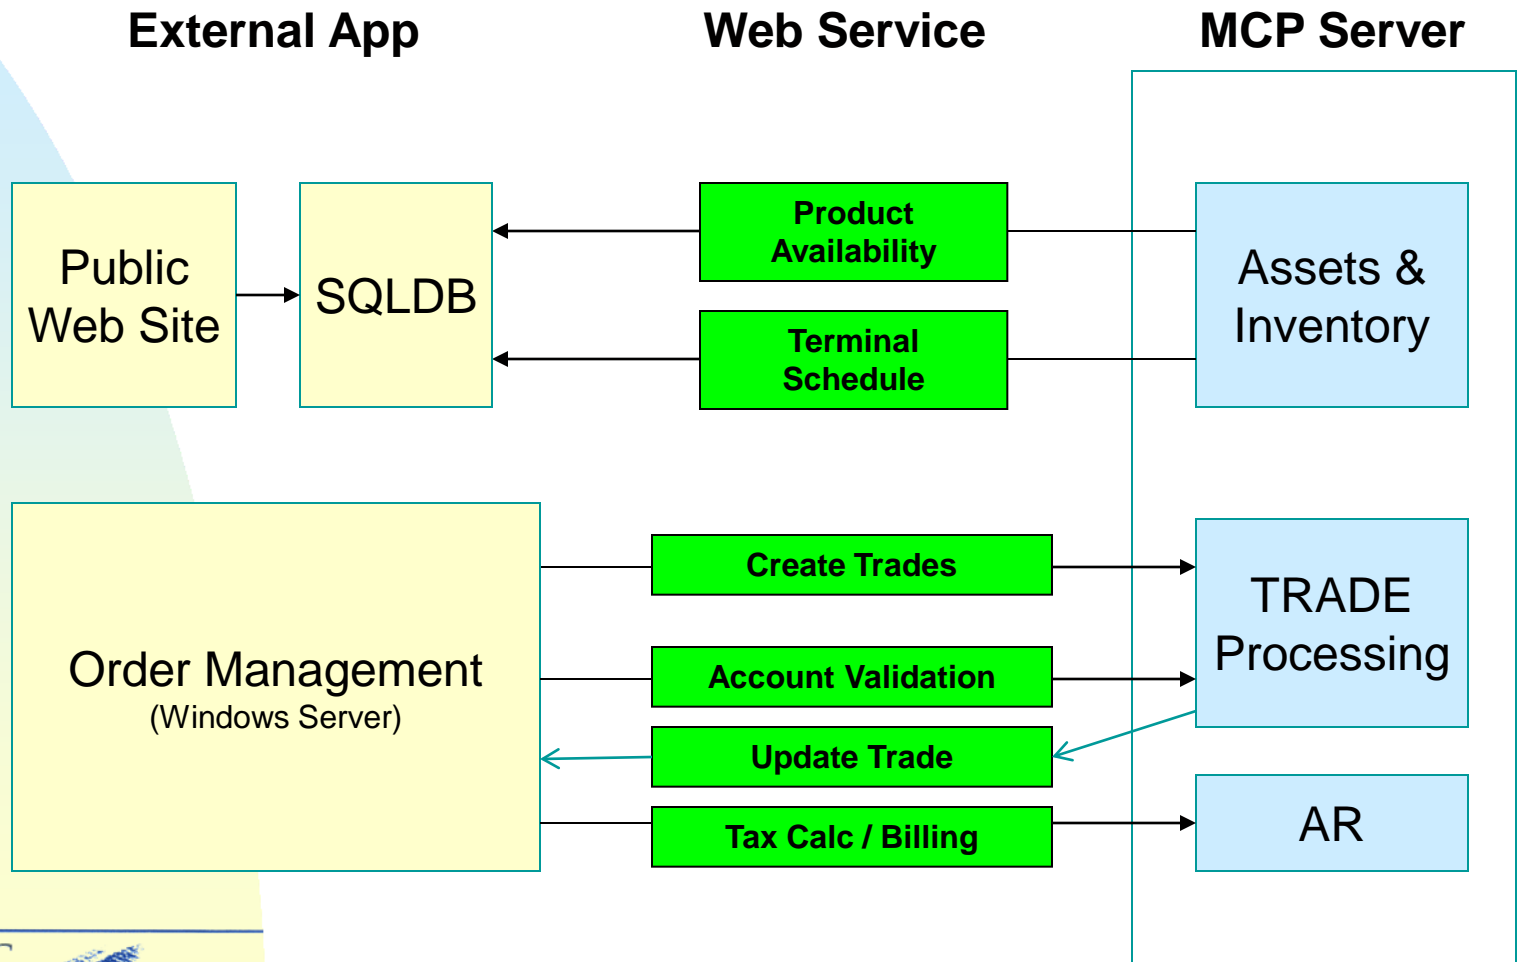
External App

Web Service

MCP Server

Public Web Site

SQLDB

Product Availability

Terminal Schedule

Assets & Inventory

Order Management
(Windows Server)

Create Trades

Account Validation

Update Trade

Tax Calc / Billing

TRADE Processing

AR